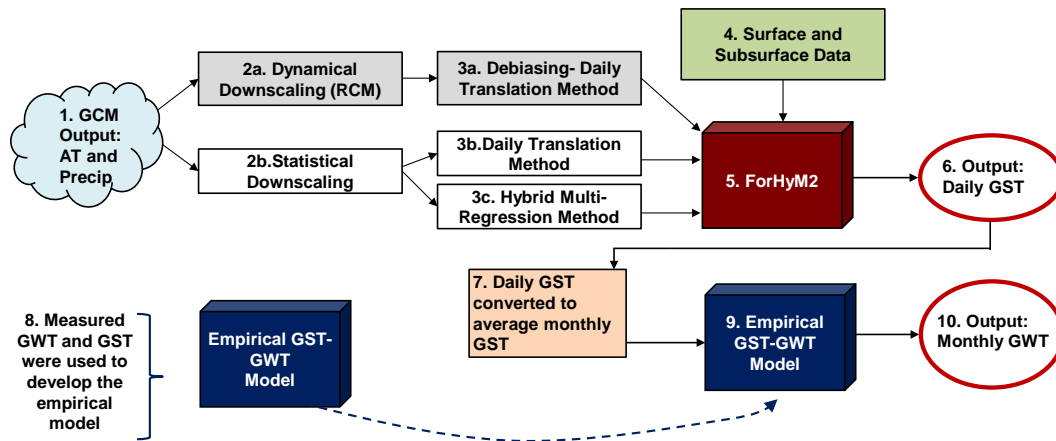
1. GCM Output: AT and Precip

2a. Dynamical Downscaling (RCM)

2b.Statistical Downscaling

3a. Debiasing- Daily Translation Method

3b.Daily Translation Method

3c. Hybrid Multi-Regression Method

4. Surface and Subsurface Data

5. ForHyM2

6. Output: Daily GST

7. Daily GST converted to average monthly GST

8. Measured GWT and GST were used to develop the empirical model

Empirical GST-GWT Model

9. Empirical GST-GWT Model

10. Output: Monthly GWT